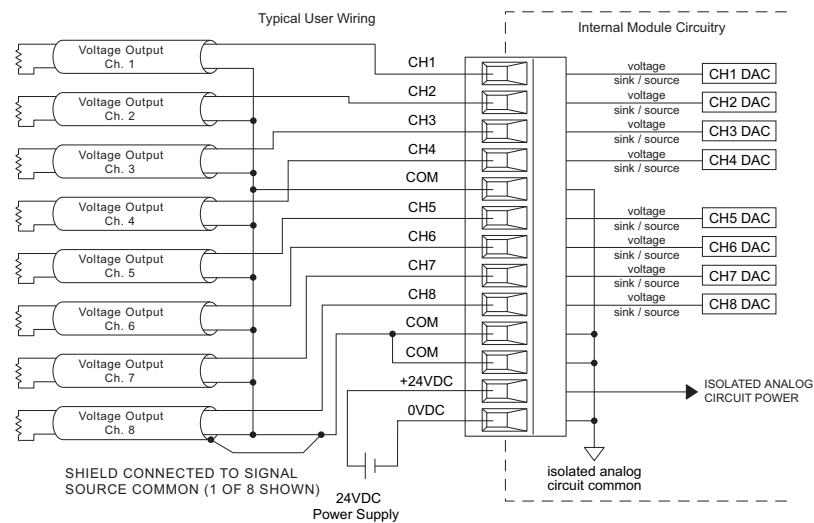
Typical User Wiring

Internal Module Circuitry

Voltage Output Ch. 1

Voltage Output Ch. 2

Voltage Output Ch. 3

Voltage Output Ch. 4

Voltage Output Ch. 5

Voltage Output Ch. 6

Voltage Output Ch. 7

Voltage Output Ch. 8

CH1
CH2
CH3
CH4
COM
CH5
CH6
CH7
CH8
COM
COM
+24VDC
0VDC

voltage sink / source
CH1 DAC
voltage sink / source
CH2 DAC
voltage sink / source
CH3 DAC
voltage sink / source
CH4 DAC
voltage sink / source
CH5 DAC
voltage sink / source
CH6 DAC
voltage sink / source
CH7 DAC
voltage sink / source
CH8 DAC

ISOLATED ANALOG CIRCUIT POWER

isolated analog circuit common

SHIELD CONNECTED TO SIGNAL SOURCE COMMON (1 OF 8 SHOWN)

24VDC Power Supply